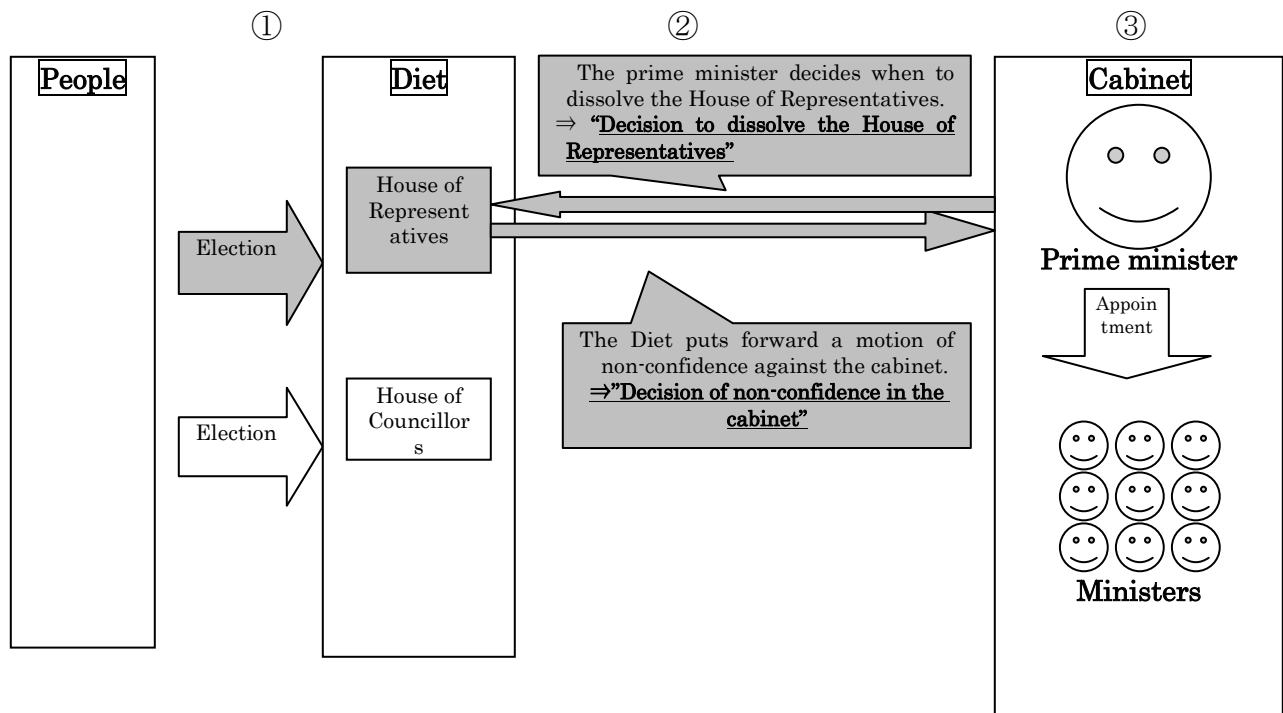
①

②

③

People

Diet

The prime minister decides when to dissolve the House of Representatives.
⇒ “Decision to dissolve the House of Representatives”

Cabinet

House of Represent atives

Election

Prime minister

Appoin tment

The Diet puts forward a motion of non-confidence against the cabinet.
⇒”Decision of non-confidence in the cabinet”

House of Councillor s

Election

Ministers